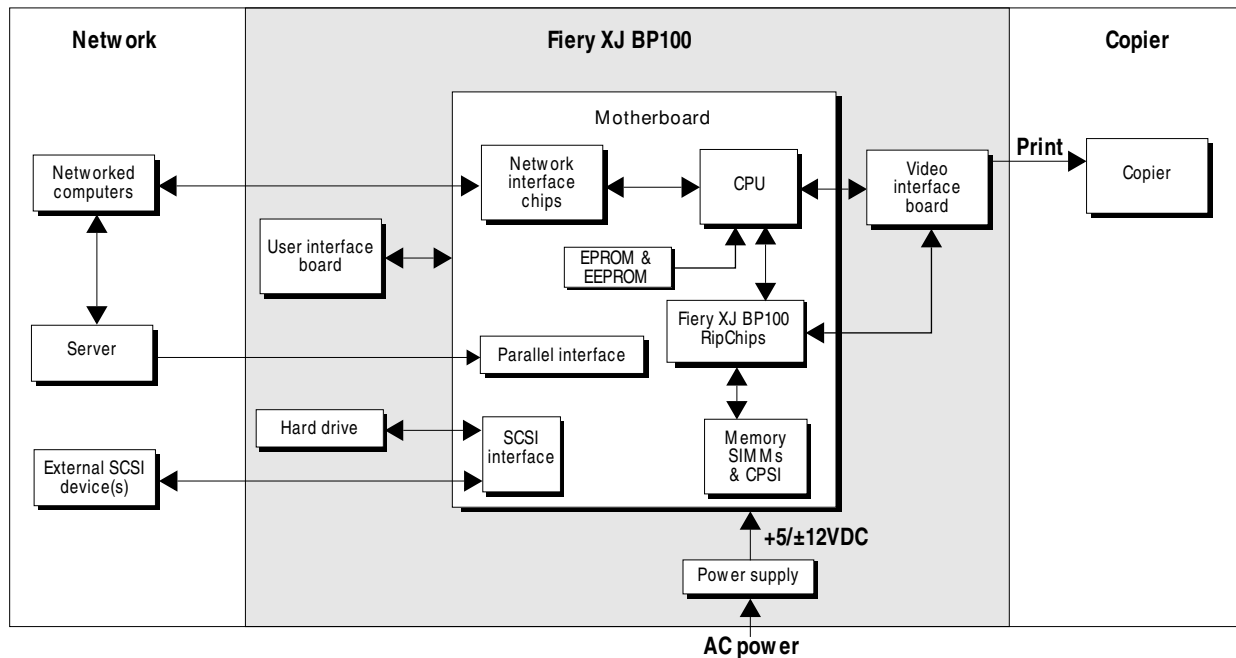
Network

Fiery XJ BP100

Copier

Motherboard

Networked computers

Network interface chips

CPU

Video interface board

Print

Copier

User interface board

EPROM & EEPROM

Fiery XJ BP100 RipChips

Server

Parallel interface

Hard drive

SCSI interface

Memory SIMMs & CPSI

External SCSI device(s)

+5/±12VDC

Power supply

AC power